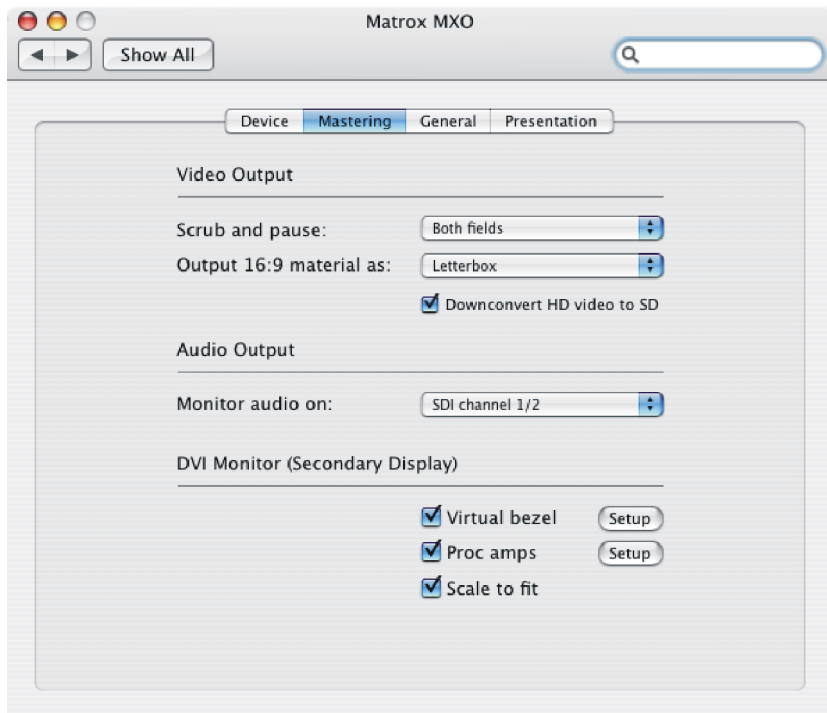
Matrox MXO

Show All

Device | Mastering | General | Presentation

Video Output

Scrub and pause: Both fields

Output 16:9 material as: Letterbox

Downconvert HD video to SD

Audio Output

Monitor audio on: SDI channel 1/2

DVI Monitor (Secondary Display)

Virtual bezel Setup

Proc amps Setup

Scale to fit